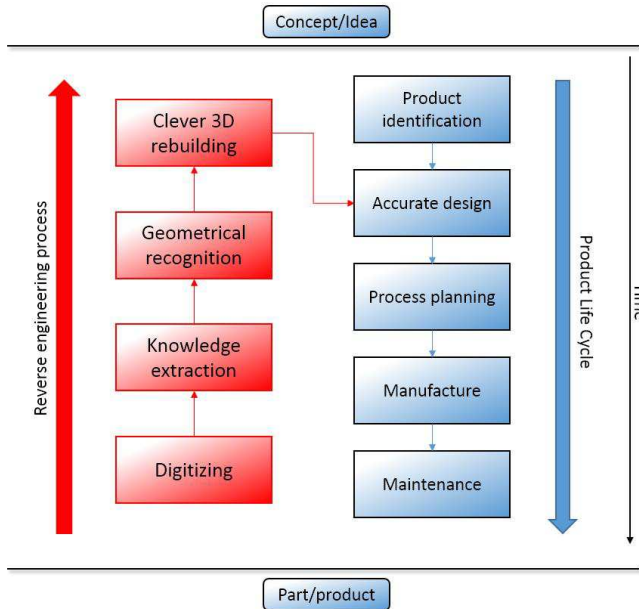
Concept/Idea

Reverse engineering process

Clever 3D rebuilding

Geometrical recognition

Knowledge extraction

Digitizing

Product identification

Accurate design

Process planning

Manufacture

Maintenance

Product Life Cycle

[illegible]

Part/product